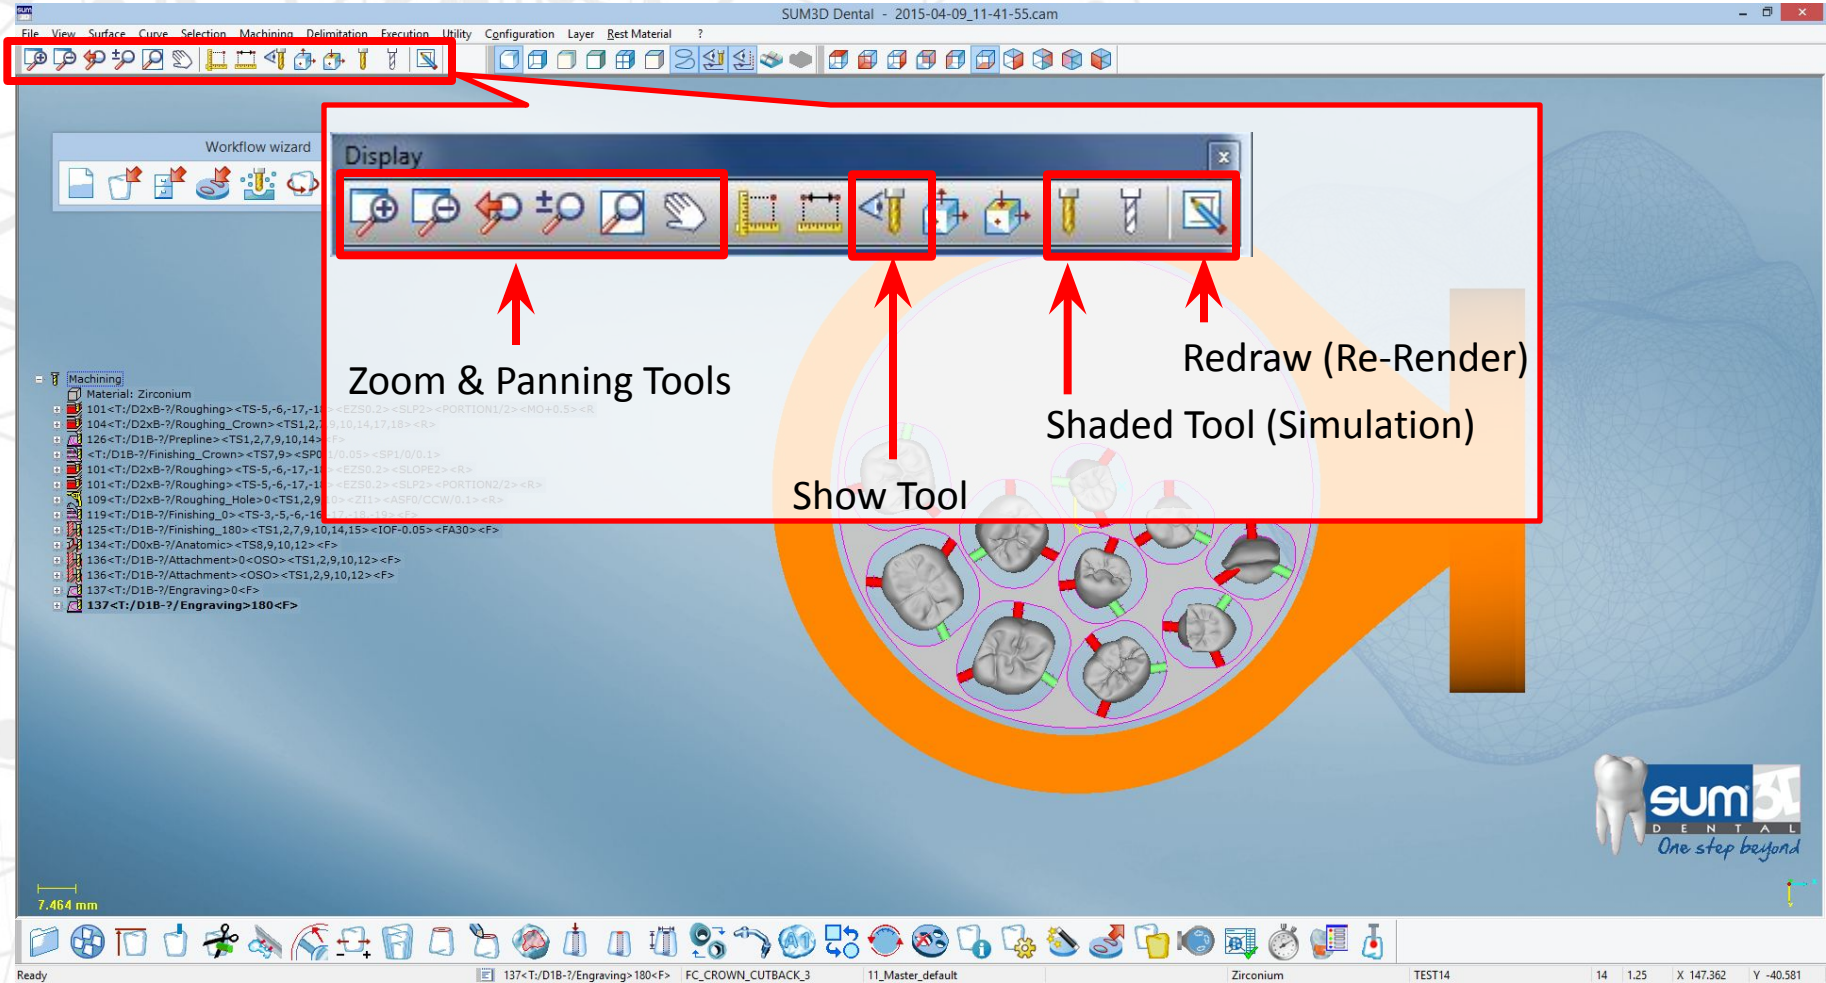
SUM3D Dental - 2015-04-09_11-41-55.cam

File View Surface Curve Selection Machining Delimitation Execution Utility Configuration Layer Rest Material ?

Workflow wizard

Display

Zoom & Panning Tools

Show Tool

Shaded Tool (Simulation)

Redraw (Re-Render)

Machining
Material: Zirconium
101<T:/D2xB-?/Roughing><TS-5,-6,-17,-1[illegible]
104<T:/D2xB-?/Roughing_Crown><TS1,2,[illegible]
126<T:/D1B-?/Prepline><TS1,2,7,9,10,14>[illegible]
<T:/D1B-?/Finishing_Crown><TS7,9><SP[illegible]
101<T:/D2xB-?/Roughing><TS-5,-6,-17,-1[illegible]
101<T:/D2xB-?/Roughing><TS-5,-6,-17,-1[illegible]
109<T:/D2xB-?/Roughing_Hole>0<TS1,2,9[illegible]
119<T:/D1B-?/Finishing_0><TS-3,-5,-6,-16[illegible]
125<T:/D1B-?/Finishing_180><TS1,2,7,9,10,14,15><IOF-0.05><FA30><F>
134<T:/D0xB-?/Anatomic><TS8,9,10,12><F>
136<T:/D1B-?/Attachment>0<OSO><TS1,2,9,10,12><F>
136<T:/D1B-?/Attachment><OSO><TS1,2,9,10,12><F>
137<T:/D1B-?/Engraving>0<F>
137<T:/D1B-?/Engraving>180<F>

7.464 mm

SUM3D DENTAL One step beyond

Ready | 137<T:/D1B-?/Engraving>180<F> | FC_CROWN_CUTBACK_3 | 11_Master_default | Zirconium | TEST14 | 14 | 1.25 | X 147.362 | Y -40.581